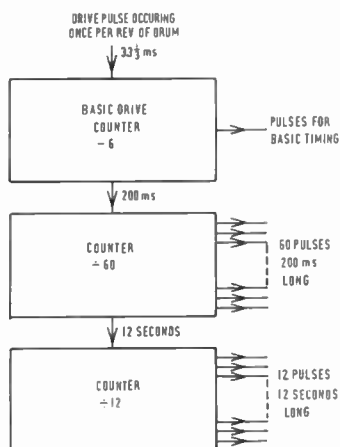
DRIVE PULSE OCCURING ONCE PER REV OF DRUM

$33\frac{1}{3}$ ms

BASIC DRIVE COUNTER
– 6

PULSES FOR BASIC TIMING

200 ms

COUNTER
÷ 60

60 PULSES 200 ms LONG

12 SECONDS

COUNTER
÷ 12

12 PULSES 12 SECONDS LONG